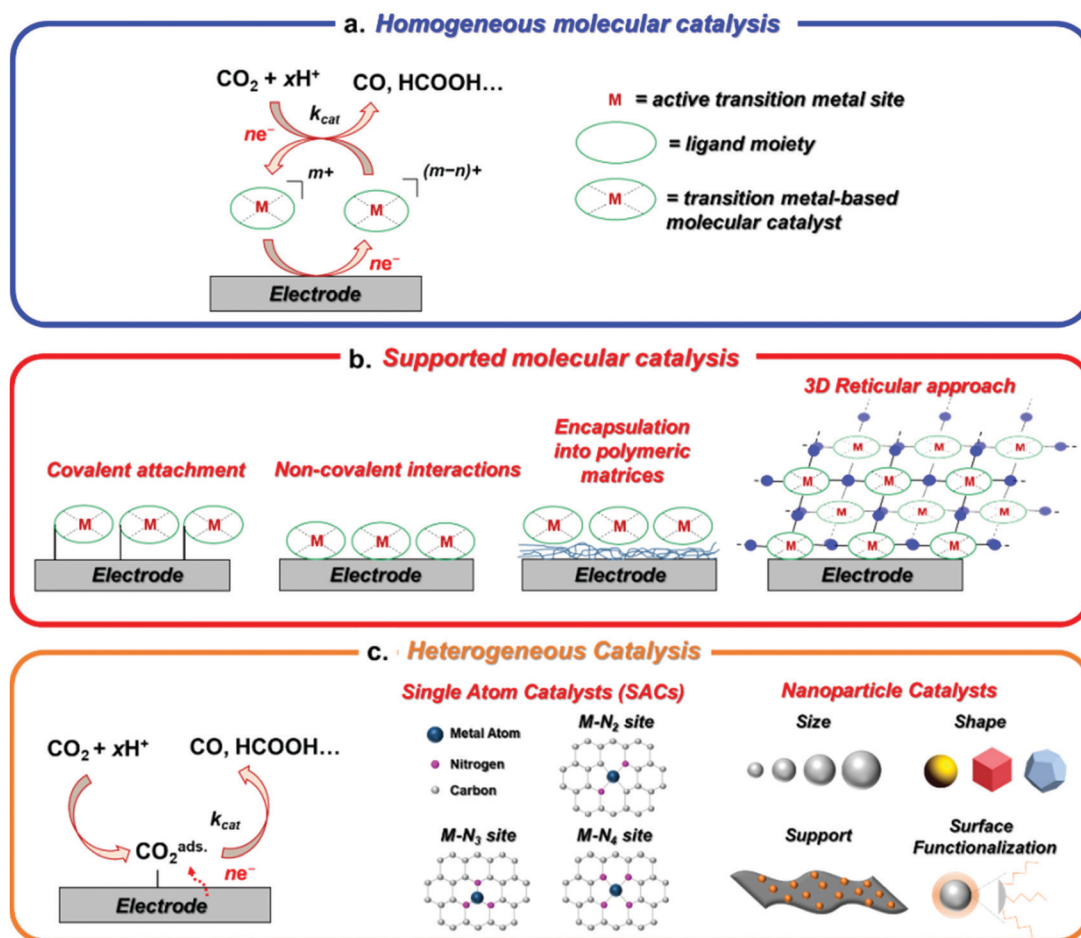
a. Homogeneous molecular catalysis

$CO_2 + xH^+$ CO, HCOOH…

$k_{cat}$

$ne^-$

M $m+$

M $(m-n)+$

$ne^-$

Electrode

M = active transition metal site

= ligand moiety

M = transition metal-based molecular catalyst

b. Supported molecular catalysis

Covalent attachment

M M M

Electrode

Non-covalent interactions

M M M

Electrode

Encapsulation into polymeric matrices

M M M

Electrode

3D Reticular approach

M M M M M M M M M M M M M M M M

Electrode

c. Heterogeneous Catalysis

$CO_2 + xH^+$ CO, HCOOH…

$k_{cat}$

$CO_2^{ads.}$

$ne^-$

Electrode

Single Atom Catalysts (SACs)

Metal Atom

Nitrogen

Carbon

$M\text{-}N_2$ site

$M\text{-}N_3$ site

$M\text{-}N_4$ site

Nanoparticle Catalysts

Size

Shape

Support

Surface Functionalization